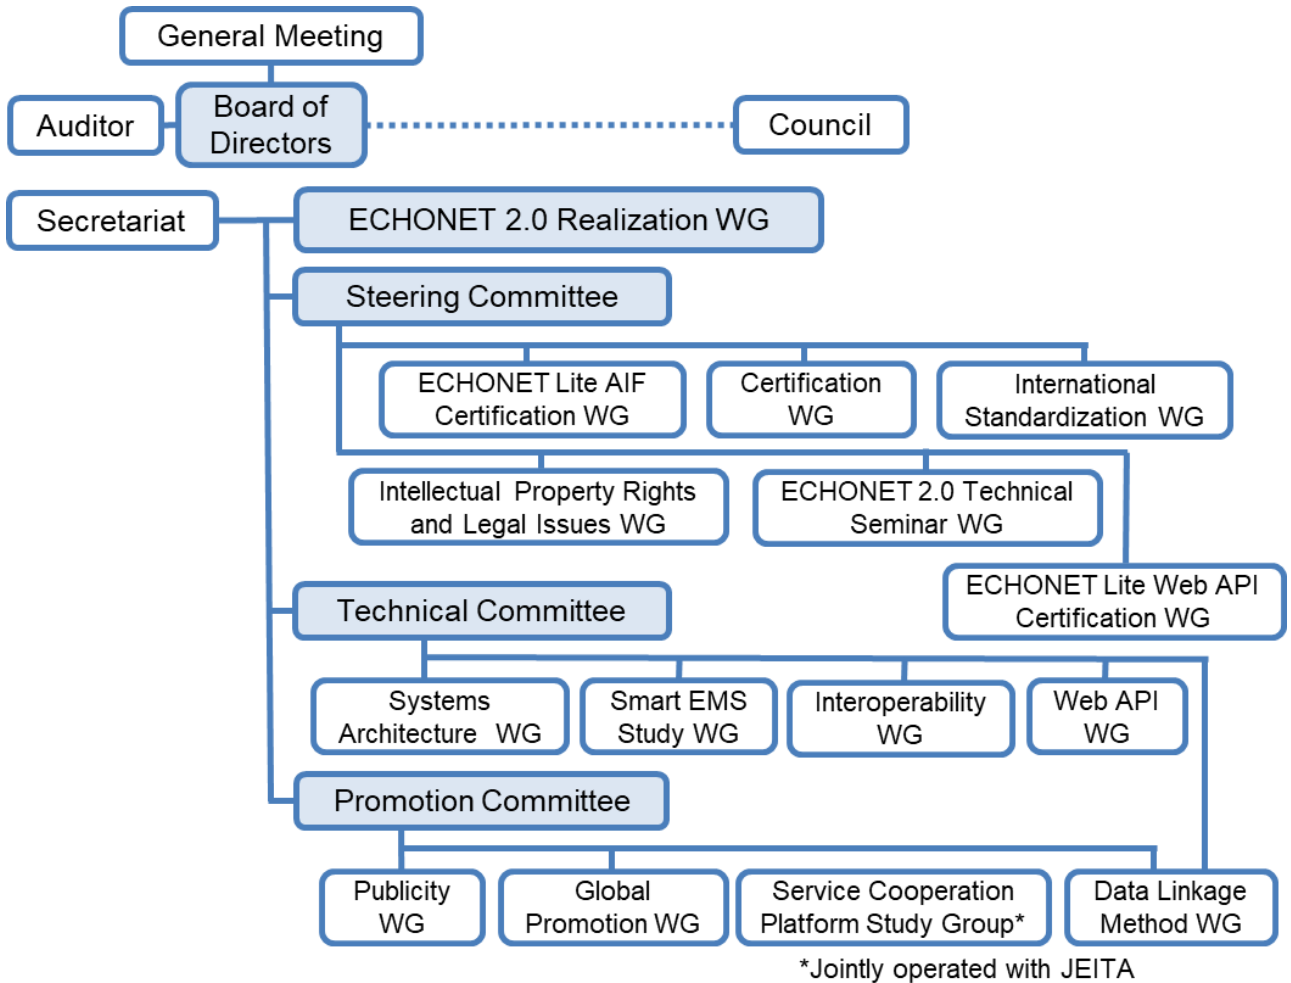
General Meeting

Auditor

Board of Directors

Council

Secretariat

ECHONET 2.0 Realization WG

Steering Committee

ECHONET Lite AIF Certification WG

Certification WG

International Standardization WG

Intellectual Property Rights and Legal Issues WG

ECHONET 2.0 Technical Seminar WG

ECHONET Lite Web API Certification WG

Technical Committee

Systems Architecture WG

Smart EMS Study WG

Interoperability WG

Web API WG

Promotion Committee

Publicity WG

Global Promotion WG

Service Cooperation Platform Study Group*

Data Linkage Method WG

*Jointly operated with JEITA